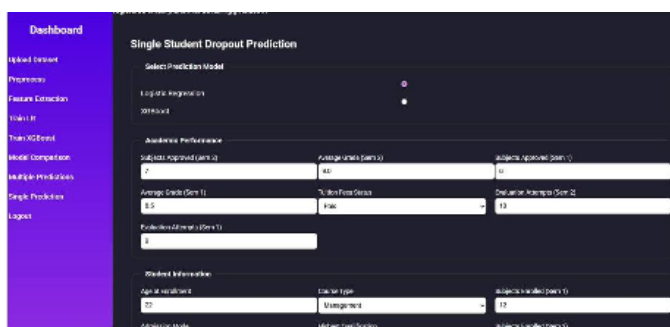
Dashboard

Upload Dataset
Preprocess
Feature Extraction
Train LR
Train XGBoost
Model Comparison
Multiple Predictions
Single Prediction
Logout

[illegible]

Single Student Dropout Prediction

Select Prediction Model

Logistic Regression
XGBoost

Academic Performance

Subjects Approved (Sem 2)
7
Average Grade (Sem 2)
40
Subjects Approved (Sem 1)
0
Average Grade (Sem 1)
8.5
Tuition Fees Status
Paid
Evaluation Attempts (Sem 2)
10
Evaluation Attempts (Sem 1)
3

Student Information

Age at enrollment
22
Course Type
Management
Subjects Enrolled (Sem 1)
12
Admission Mode
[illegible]
Subjects Enrolled (Sem 2)